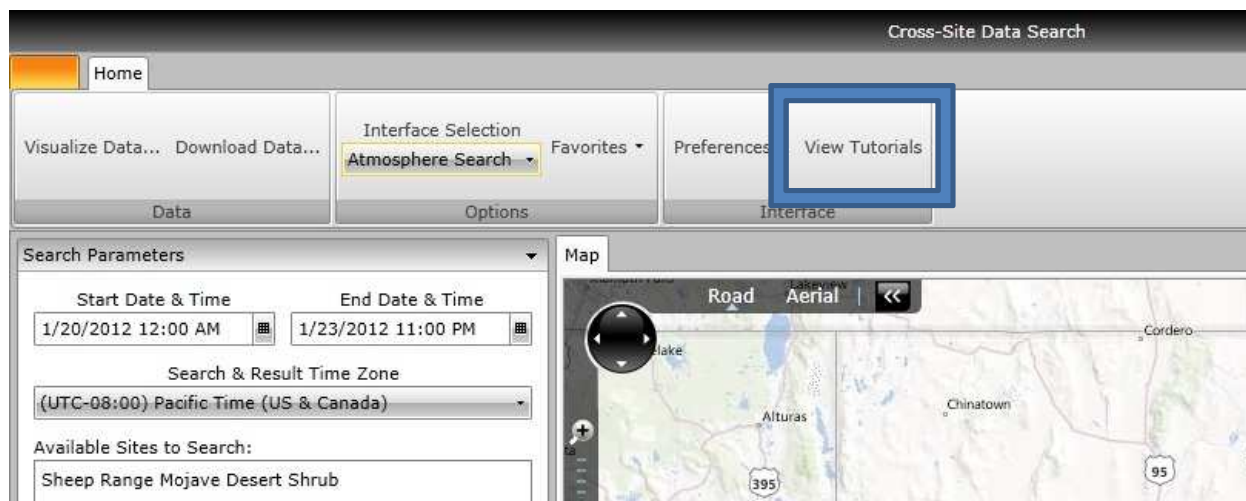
Cross-Site Data Search

Home

Visualize Data... Download Data...

Data

Interface Selection
Atmosphere Search
Favorites

Options

Preferences View Tutorials

Interface

Search Parameters

Start Date & Time
1/20/2012 12:00 AM

End Date & Time
1/23/2012 11:00 PM

Search & Result Time Zone
(UTC-08:00) Pacific Time (US & Canada)

Available Sites to Search:
Sheep Range Mojave Desert Shrub

Map

Road Aerial

Cordero

Alturas

Chinatown

395

95